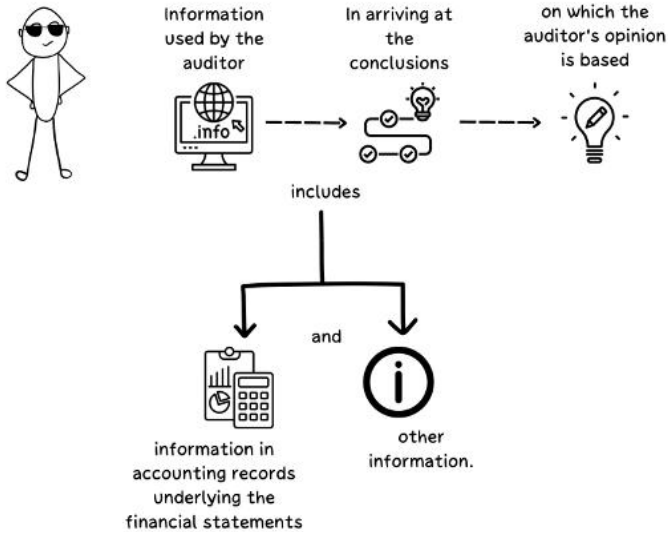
Information used by the auditor

.info

In arriving at the conclusions

on which the auditor's opinion is based

includes

and

information in accounting records underlying the financial statements

other information.